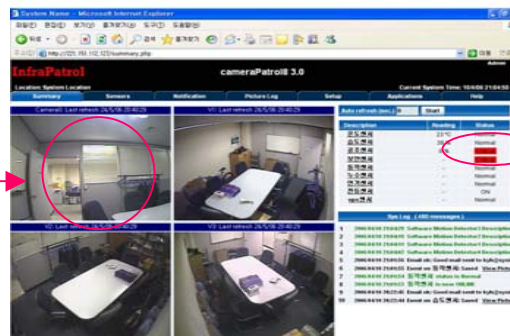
System Name - Microsoft Internet Explorer

http://221.150.112.123/summary.php

InfraPatrol

cameraPatrolII 3.0

Admin

Location: System Location

Current System Time: 10/4/06 21:04:50

Summary

Sensors

Notification

Picture Log

Setup

Applications

Help

Camera0: Last refresh: 24/5/06 20:40:29

V1: Last refresh: 24/5/06 20:40:29

V2: Last refresh: 24/5/06 20:40:29

V3: Last refresh: 24/5/06 20:40:29

Auto refresh (sec.):

Start

| Description | Reading | Status |
|---|---|---|
| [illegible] | 23°C | Normal |
| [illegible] | 36% | Normal |
| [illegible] | | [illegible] |
| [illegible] | | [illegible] |
| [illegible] | | Normal |
| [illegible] | | Normal |
| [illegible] | | Normal |
| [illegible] | | ON |
| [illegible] | | Normal |

Sys Log (480 messages)

1 2006/04/10 21:04:29 Software Motion Detected Descriptio

2 2006/04/10 21:04:29 Software Motion Detected Descriptio

3 2006/04/10 21:04:29 Software Motion Detected Descriptio

4 2006/04/10 21:04:11 Software Motion Detected Descriptio

5 2006/04/10 21:03:56 Software Motion Detected Descriptio

6 2006/04/10 21:03:56 Email ok: Event mail sent to kyh@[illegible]

7 2006/04/10 21:03:53 Event on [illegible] Saved View Pictu

8 2006/04/10 21:03:53 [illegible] status is Normal

9 2006/04/10 20:23:44 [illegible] is now 100.00

10 2006/04/10 20:23:44 Email ok: Event mail sent to kyh@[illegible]

2006/04/10 20:23:44 Event on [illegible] Saved View Pictu